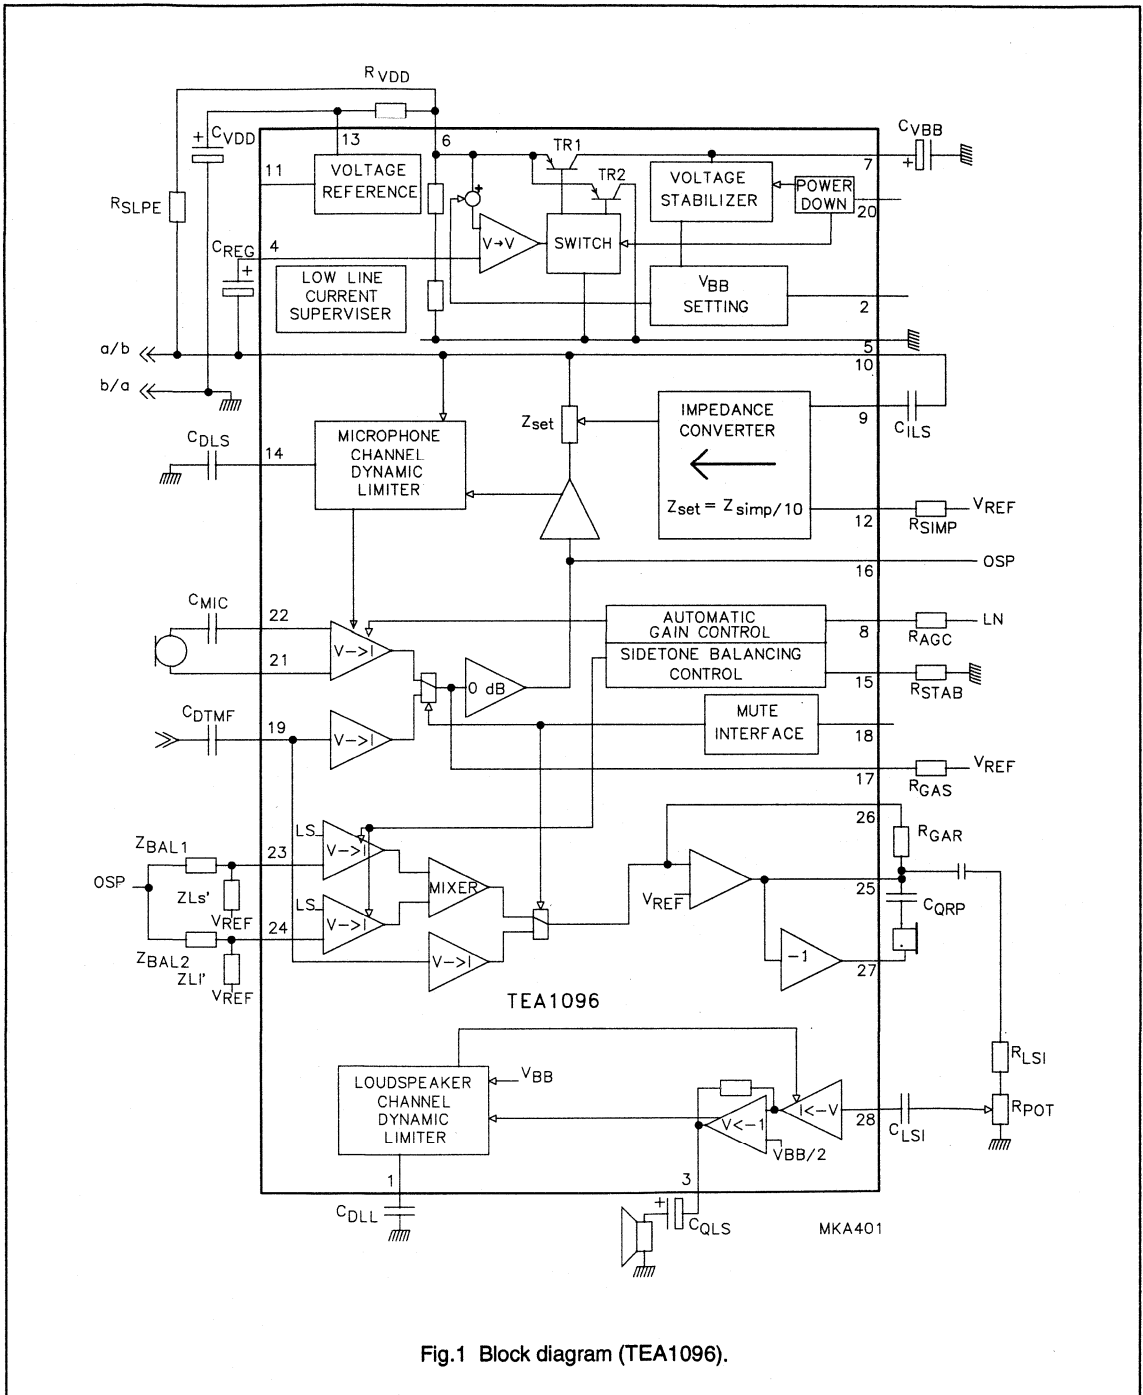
$R_{VDD}$

$C_{VDD}$

$R_{SLPE}$

13

6

11

VOLTAGE REFERENCE

TR1

TR2

VOLTAGE STABILIZER

POWER DOWN

$C_{VBB}$

7

20

$C_{REG}$

4

V→V

SWITCH

LOW LINE CURRENT SUPERVISER

$V_{BB}$ SETTING

2

5

a/b

b/a

10

IMPEDANCE CONVERTER

$Z_{set}$

9

$C_{ILS}$

$C_{DLS}$

14

MICROPHONE CHANNEL DYNAMIC LIMITER

$Z_{set} = Z_{simp}/10$

12

$R_{SIMP}$

$V_{REF}$

16

OSP

$C_{MIC}$

22

21

V->I

AUTOMATIC GAIN CONTROL

8

$R_{AGC}$

LN

SIDETONE BALANCING CONTROL

15

$R_{STAB}$

0 dB

$C_{DTMF}$

19

V->I

MUTE INTERFACE

18

17

$R_{GAS}$

$V_{REF}$

26

$R_{GAR}$

$Z_{BAL1}$

LS

23

V->I

MIXER

OSP

ZLs'

$V_{REF}$

LS

24

V->I

$V_{REF}$

25

$C_{QRP}$

$Z_{BAL2}$

ZLI'

$V_{REF}$

V->I

−1

27

TEA1096

$R_{LSI}$

LOUDSPEAKER CHANNEL DYNAMIC LIMITER

$V_{BB}$

I<−V

V<−1

28

$C_{LSI}$

$R_{POT}$

VBB/2

1

3

$C_{DLL}$

$C_{QLS}$

MKA401

Fig.1 Block diagram (TEA1096).